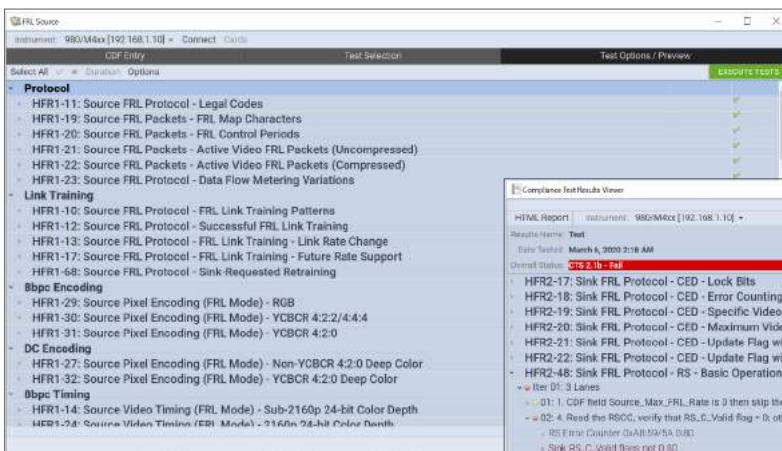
FRL Source

Instrument: 980/M4xx [192.168.1.10] ▾ Connect Cards

CDF Entry | Test Selection | Test Options / Preview

Select All ✓ ≡ Duration Options

EXECUTE TESTS

Protocol
HFR1-11: Source FRL Protocol - Legal Codes
HFR1-19: Source FRL Packets - FRL Map Characters
HFR1-20: Source FRL Packets - FRL Control Periods
HFR1-21: Source FRL Packets - Active Video FRL Packets (Uncompressed)
HFR1-22: Source FRL Packets - Active Video FRL Packets (Compressed)
HFR1-23: Source FRL Protocol - Data Flow Metering Variations
Link Training
HFR1-10: Source FRL Protocol - FRL Link Training Patterns
HFR1-12: Source FRL Protocol - Successful FRL Link Training
HFR1-13: Source FRL Protocol - FRL Link Training - Link Rate Change
HFR1-17: Source FRL Protocol - FRL Link Training - Future Rate Support
HFR1-68: Source FRL Protocol - Sink-Requested Retraining
8bpc Encoding
HFR1-29: Source Pixel Encoding (FRL Mode) - RGB
HFR1-30: Source Pixel Encoding (FRL Mode) - YCBCR 4:2:2/4:4:4
HFR1-31: Source Pixel Encoding (FRL Mode) - YCBCR 4:2:0
DC Encoding
HFR1-27: Source Pixel Encoding (FRL Mode) - Non-YCBCR 4:2:0 Deep Color
HFR1-32: Source Pixel Encoding (FRL Mode) - YCBCR 4:2:0 Deep Color
8bpc Timing
HFR1-14: Source Video Timing (FRL Mode) - Sub-2160p 24-bit Color Depth
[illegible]

Compliance Test Results Viewer

HTML Report Instrument: 980/M4xx [192.168.1.10] ▾
Results Name: Test
Date Tested: March 6, 2020 2:18 AM
Overall Status: CTS 2.1b - Fail
HFR2-17: Sink FRL Protocol - CED - Lock Bits
HFR2-18: Sink FRL Protocol - CED - Error Counting
HFR2-19: Sink FRL Protocol - CED - Specific Video
HFR2-20: Sink FRL Protocol - CED - Maximum Vide
HFR2-21: Sink FRL Protocol - CED - Update Flag wi
HFR2-22: Sink FRL Protocol - CED - Update Flag wi
HFR2-48: Sink FRL Protocol - RS - Basic Operation
Iter 01: 3 Lanes
01: 1. CDF field Source_Max_FRL_Rate is 3 then skip the
02: 4. Read the RSCC, verify that RS_C_Valid flag = 0; ot
RS Error Counter 0xAB:59/5A 0:80
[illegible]